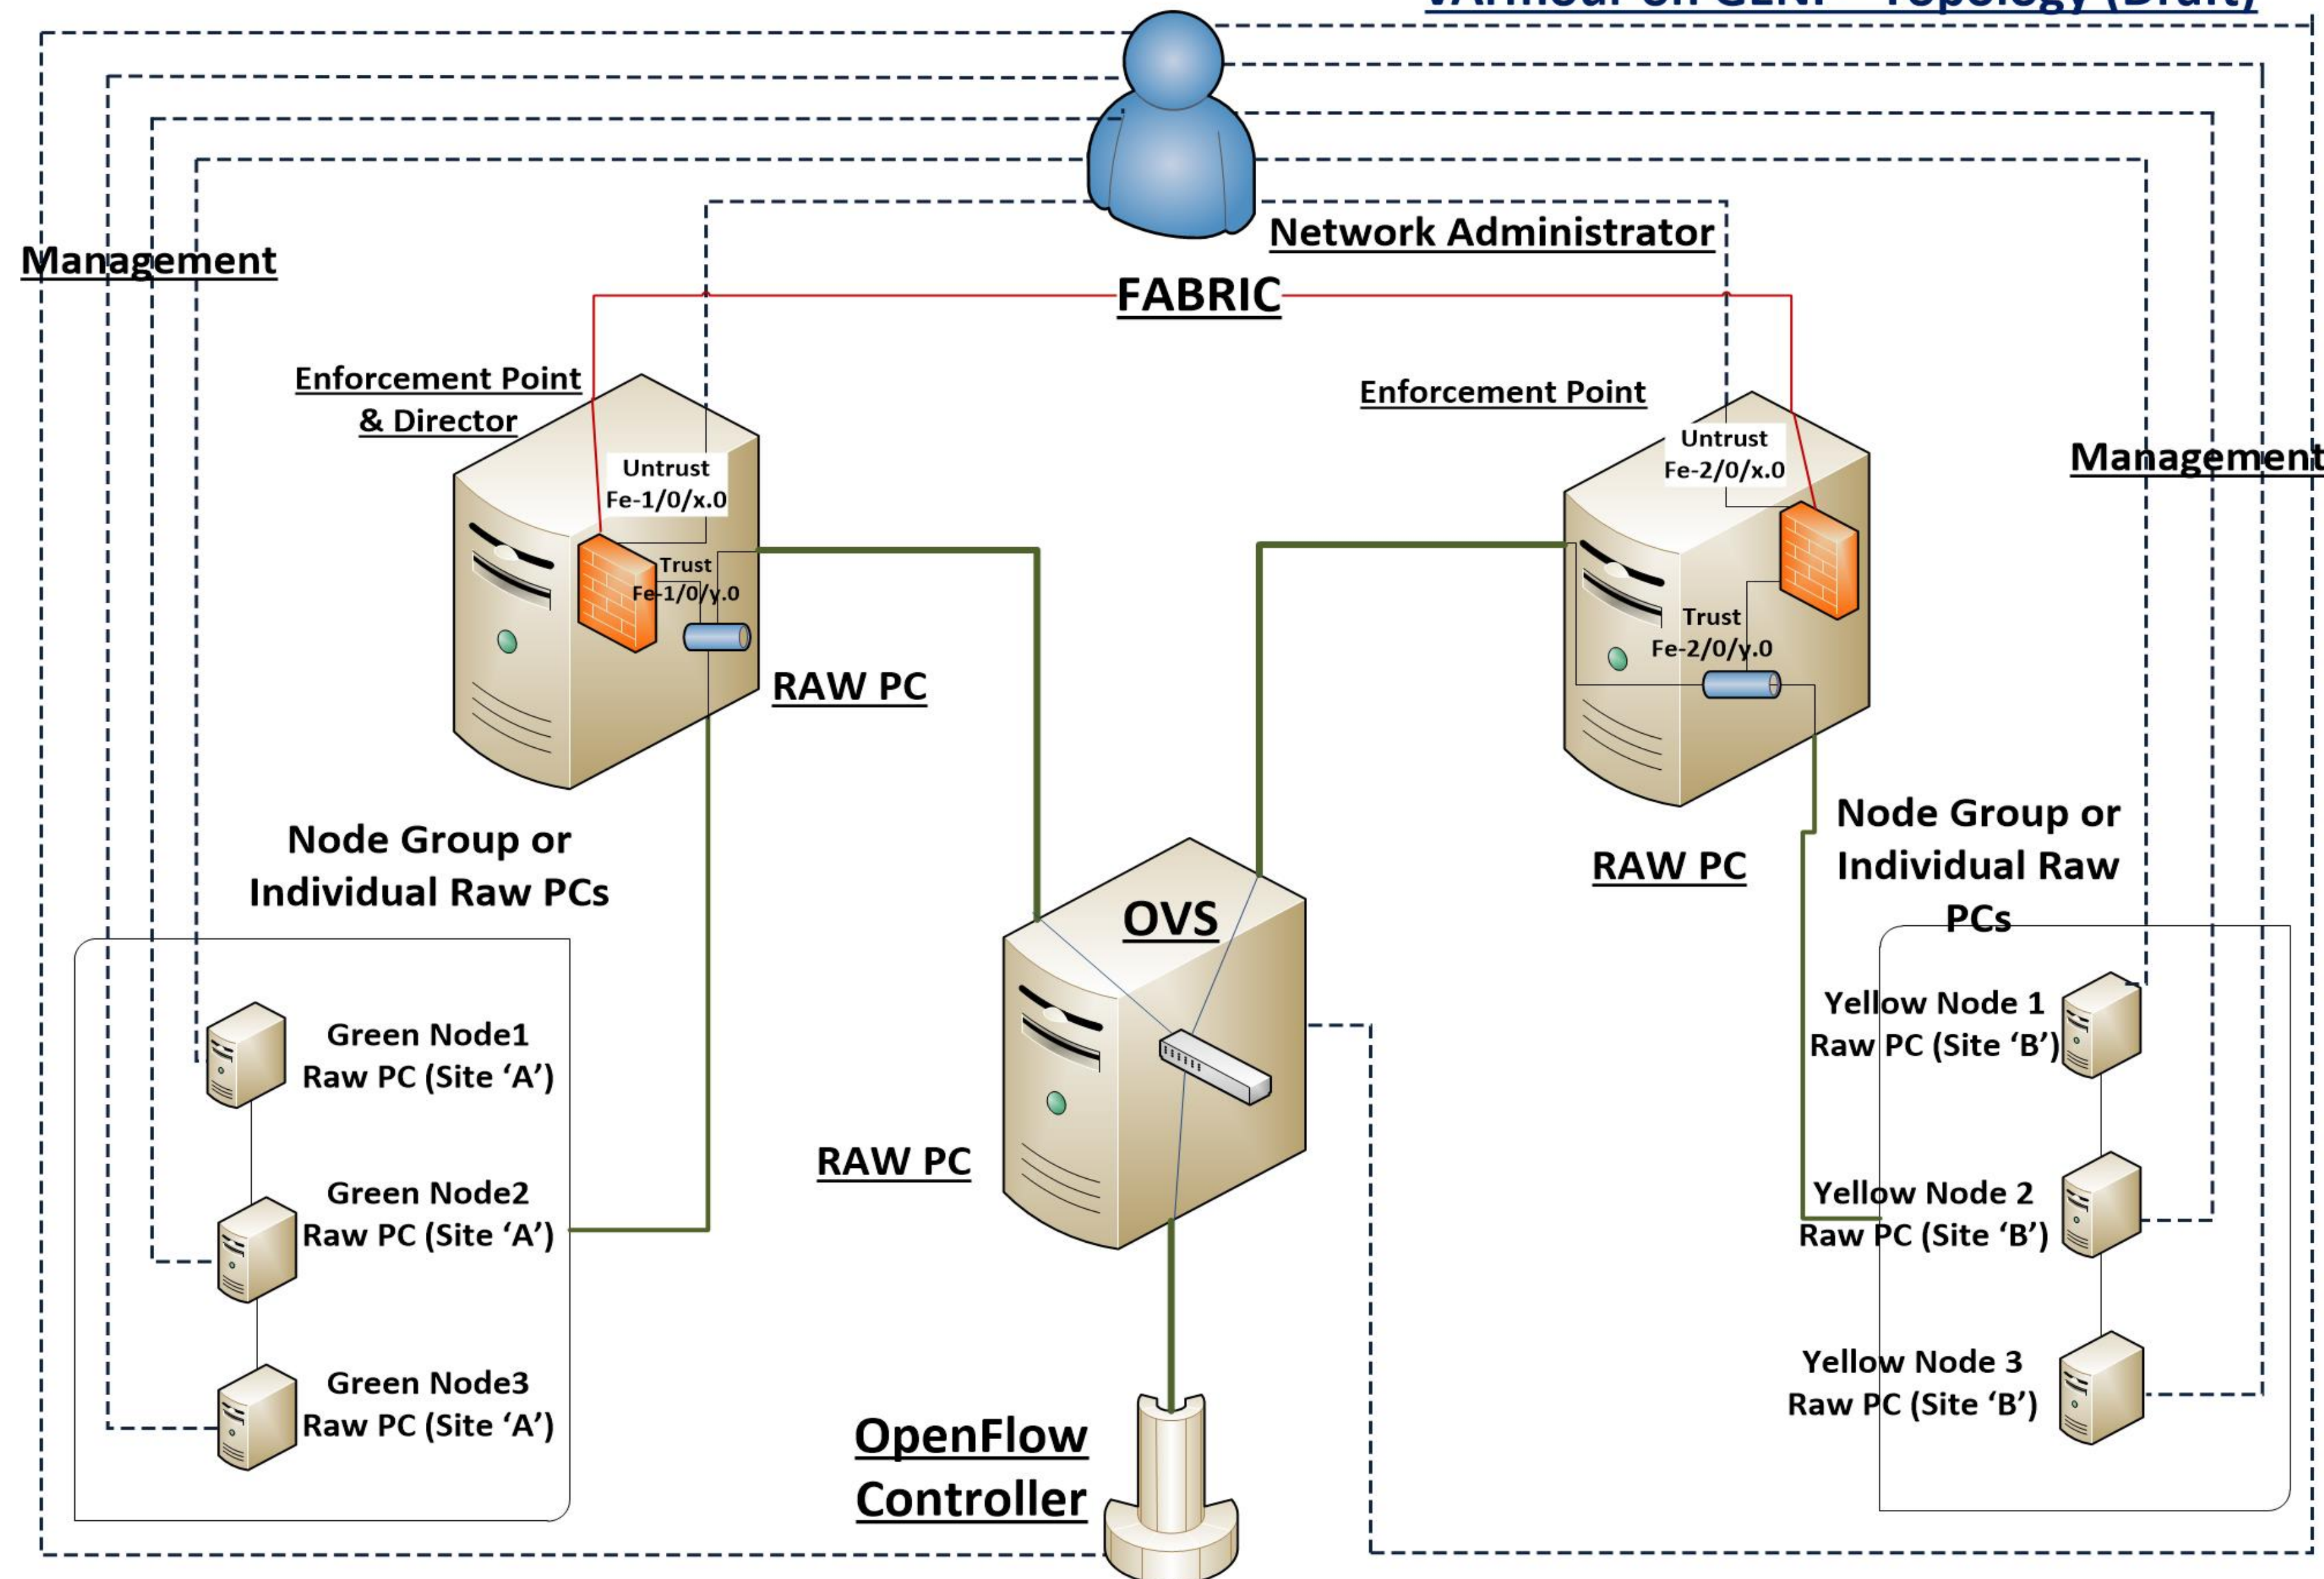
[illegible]

Network Administrator

Management

FABRIC

Enforcement Point & Director

Untrust Fe-1/0/x.0

Trust Fe-1/0/y.0

RAW PC

Enforcement Point

Untrust Fe-2/0/x.0

Trust Fe-2/0/y.0

Management

RAW PC

Node Group or Individual Raw PCs

OVS

Node Group or Individual Raw PCs

Green Node1 Raw PC (Site 'A')

Green Node2 Raw PC (Site 'A')

Green Node3 Raw PC (Site 'A')

RAW PC

OpenFlow Controller

Yellow Node 1 Raw PC (Site 'B')

Yellow Node 2 Raw PC (Site 'B')

Yellow Node 3 Raw PC (Site 'B')